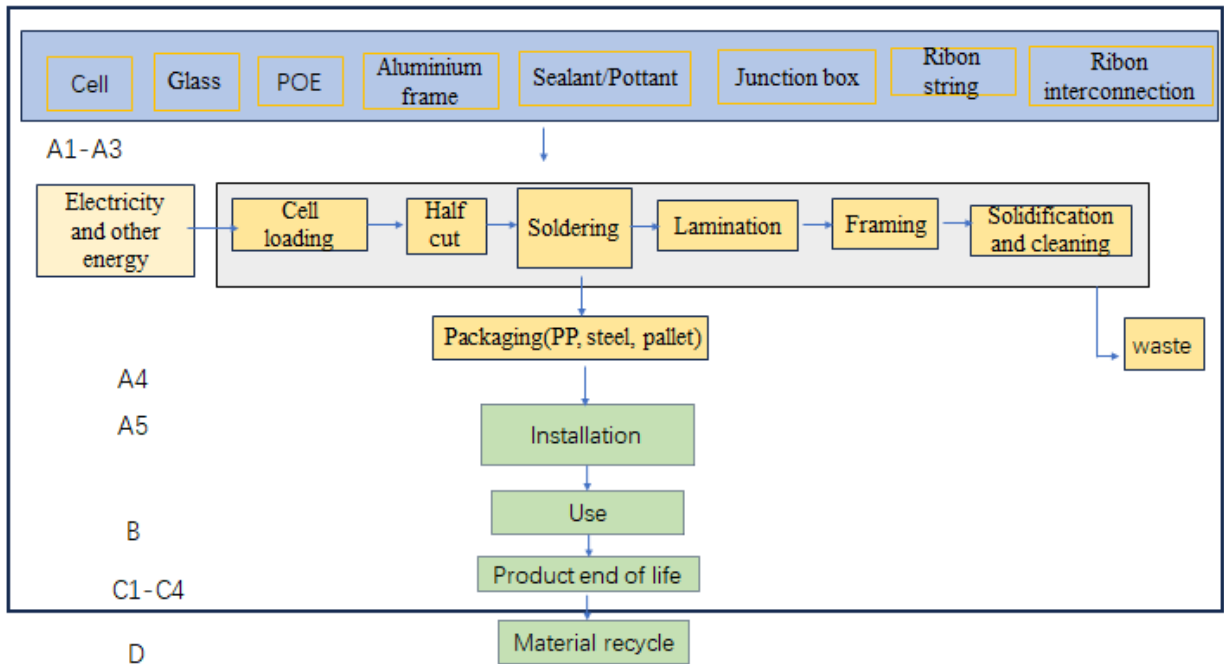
Cell
Glass
POE
Aluminium frame
Sealant/Pottant
Junction box
Ribon string
Ribon interconnection

A1-A3

Electricity and other energy
Cell loading
Half cut
Soldering
Lamination
Framing
Solidification and cleaning

Packaging(PP, steel, pallet)
waste

A4
A5
Installation
B
Use
C1-C4
Product end of life
D
Material recycle